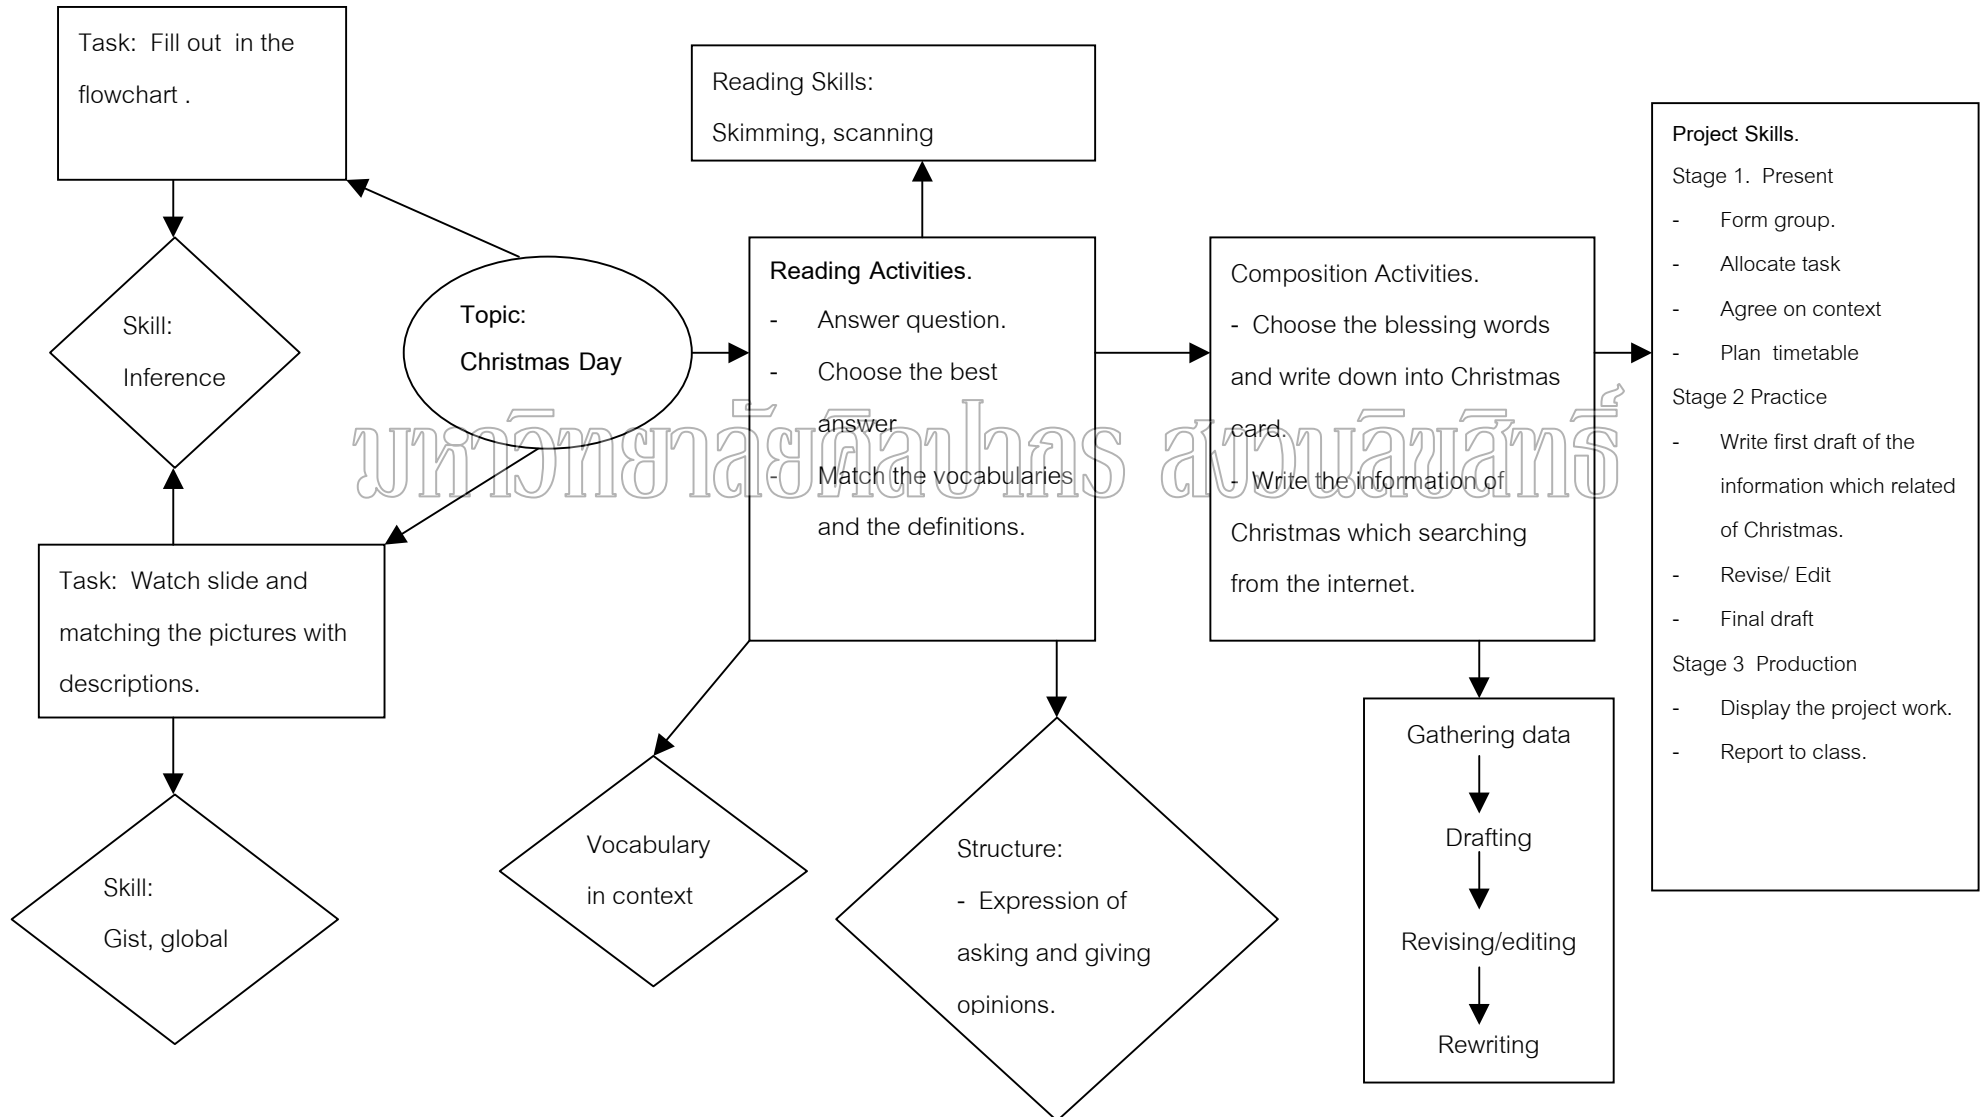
Task: Fill out in the flowchart .

Skill:
Inference

Task: Watch slide and matching the pictures with descriptions.

Skill:
Gist, global

Topic:
Christmas Day

Reading Skills:
Skimming, scanning

Reading Activities.
- Answer question.
- Choose the best answer
- Match the vocabularies and the definitions.

Vocabulary in context

Structure:
- Expression of asking and giving opinions.

Composition Activities.
- Choose the blessing words and write down into Christmas card.
- Write the information of Christmas which searching from the internet.

Gathering data
Drafting
Revising/editing
Rewriting

Project Skills.
Stage 1. Present
- Form group.
- Allocate task
- Agree on context
- Plan timetable
Stage 2 Practice
- Write first draft of the information which related of Christmas.
- Revise/ Edit
- Final draft
Stage 3 Production
- Display the project work.
- Report to class.

มหาวิทยาลัยศิลปากร สงวนลิขสิทธิ์